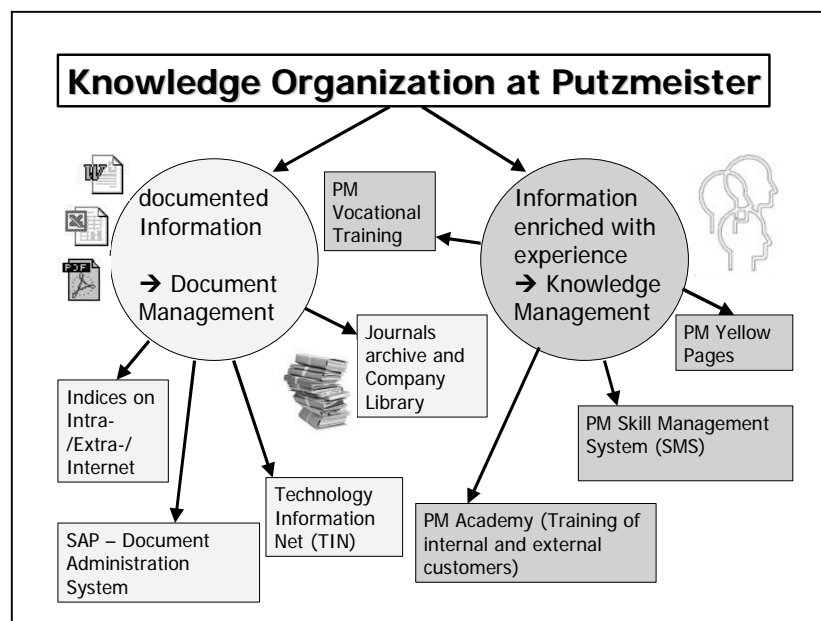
Knowledge Organization at Putzmeister

documented Information
→ Document Management

Information enriched with experience
→ Knowledge Management

PM Vocational Training

Journals archive and Company Library

PM Yellow Pages

Indices on Intra-/Extra-/ Internet

PM Skill Management System (SMS)

Technology Information Net (TIN)

PM Academy (Training of internal and external customers)

SAP – Document Administration System